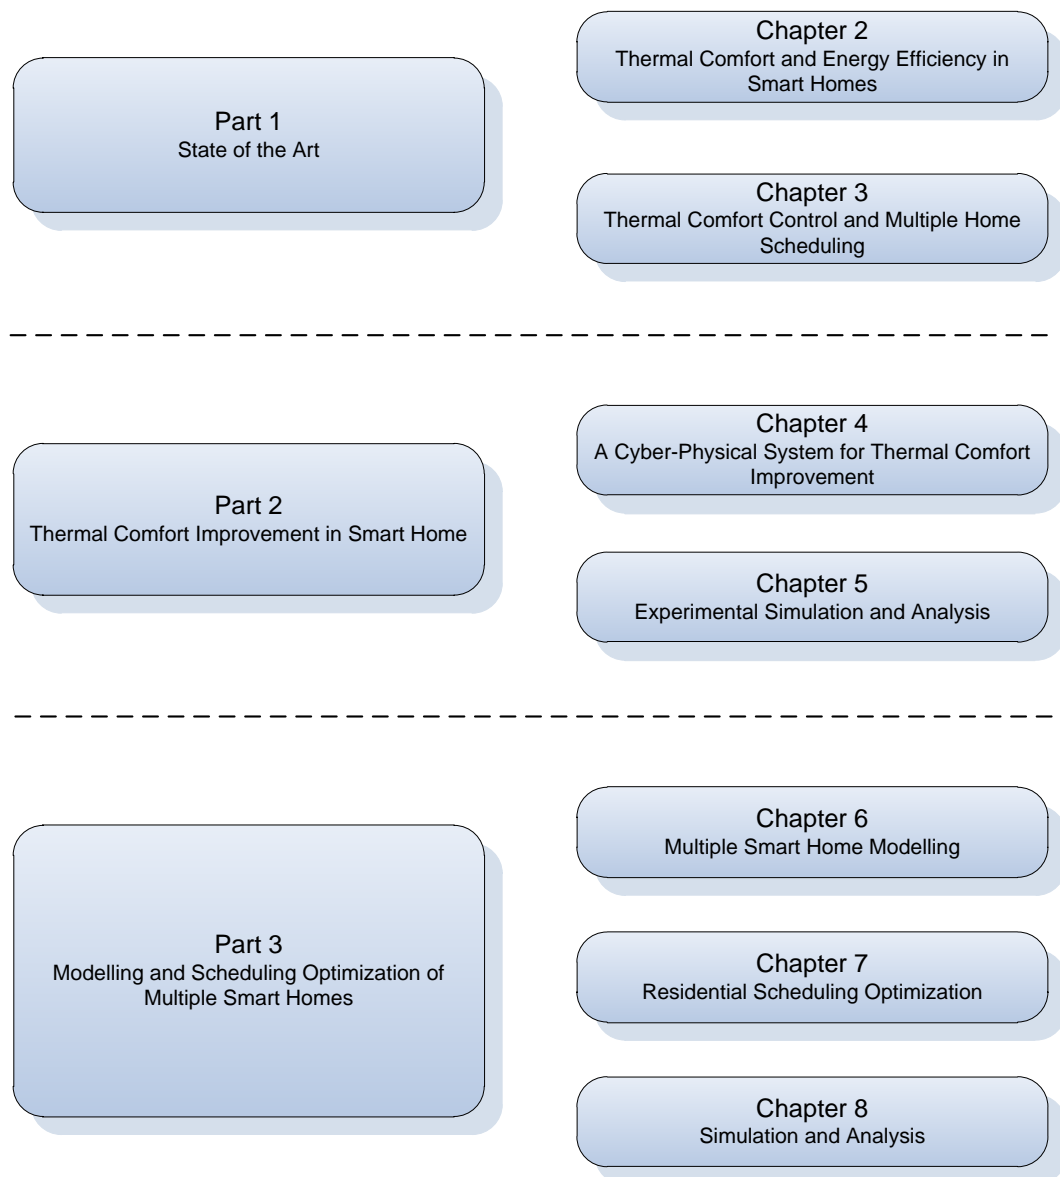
Part 1
State of the Art

Chapter 2
Thermal Comfort and Energy Efficiency in Smart Homes

Chapter 3
Thermal Comfort Control and Multiple Home Scheduling

Part 2
Thermal Comfort Improvement in Smart Home

Chapter 4
A Cyber-Physical System for Thermal Comfort Improvement

Chapter 5
Experimental Simulation and Analysis

Part 3
Modelling and Scheduling Optimization of Multiple Smart Homes

Chapter 6
Multiple Smart Home Modelling

Chapter 7
Residential Scheduling Optimization

Chapter 8
Simulation and Analysis